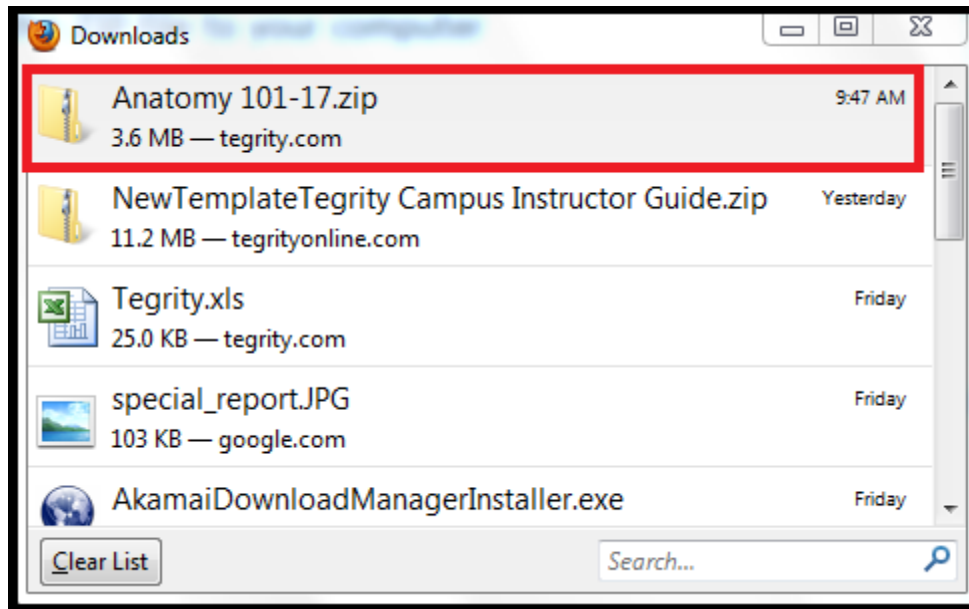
Downloads

Anatomy 101-17.zip
3.6 MB — tegrity.com
9:47 AM

NewTemplateTegrity Campus Instructor Guide.zip
11.2 MB — tegrityonline.com
Yesterday

Tegrity.xls
25.0 KB — tegrity.com
Friday

special_report.JPG
103 KB — google.com
Friday

AkamaiDownloadManagerInstaller.exe
Friday

Clear List
Search...